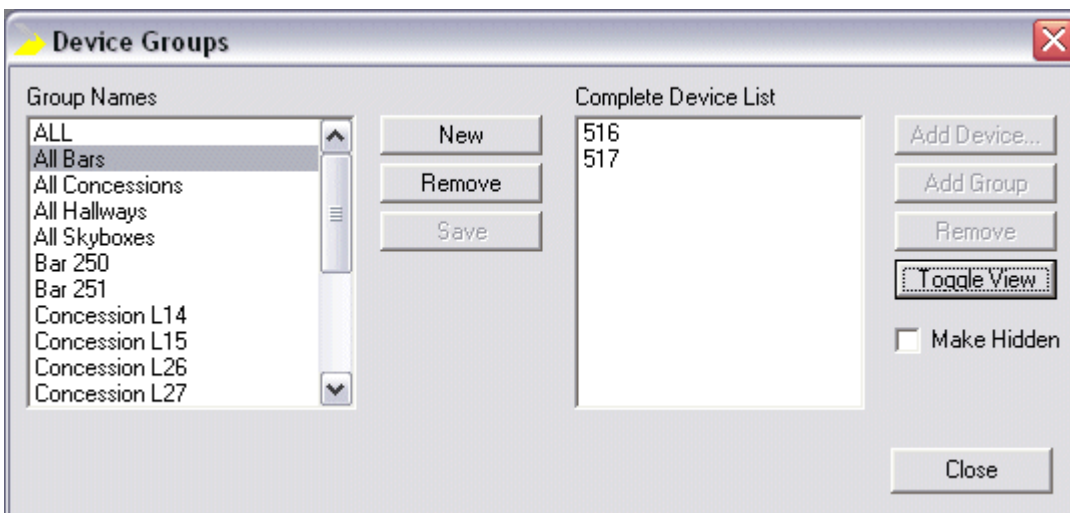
Device Groups

Group Names

ALL
All Bars
All Concessions
All Hallways
All Skyboxes
Bar 250
Bar 251
Concession L14
Concession L15
Concession L26
Concession L27

New
Remove
Save

Complete Device List

516
517

Add Device...
Add Group
Remove
Toggle View
Make Hidden

Close